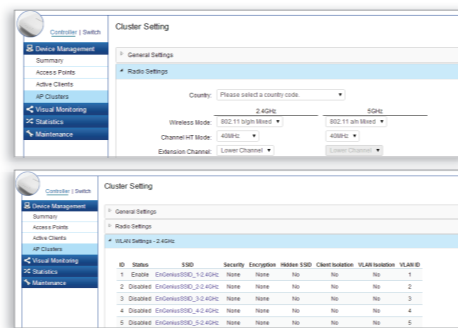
Controller | Switch

Cluster Setting

Device Management
Summary
Access Points
Active Clients
AP Clusters
Visual Monitoring
Statistics
Maintenance

General Settings

Radio Settings

Country: Please select a country code.

2.4GHz
5GHz
Wireless Mode: 802.11 b/g/n Mixed
802.11 a/n Mixed
Channel HT Mode: 40MHz
40MHz
Extension Channel: Lower Channel
Lower Channel

Controller | Switch

Cluster Setting

Device Management
Summary
Access Points
Active Clients
AP Clusters
Visual Monitoring
Statistics
Maintenance

General Settings

Radio Settings

WLAN Settings - 2.4GHz

| ID | Status | SSID | Security | Encryption | Hidden SSID | Client Isolation | VLAN Isolation | VLAN ID |
|---|---|---|---|---|---|---|---|---|
| 1 | Enable | EnGeniusSSID_1-2.4GHz | None | None | No | No | No | 1 |
| 2 | Disabled | EnGeniusSSID_2-2.4GHz | None | None | No | No | No | 2 |
| 3 | Disabled | EnGeniusSSID_3-2.4GHz | None | None | No | No | No | 3 |
| 4 | Disabled | EnGeniusSSID_4-2.4GHz | None | None | No | No | No | 4 |
| 5 | Disabled | EnGeniusSSID_5-2.4GHz | None | None | No | No | No | 5 |